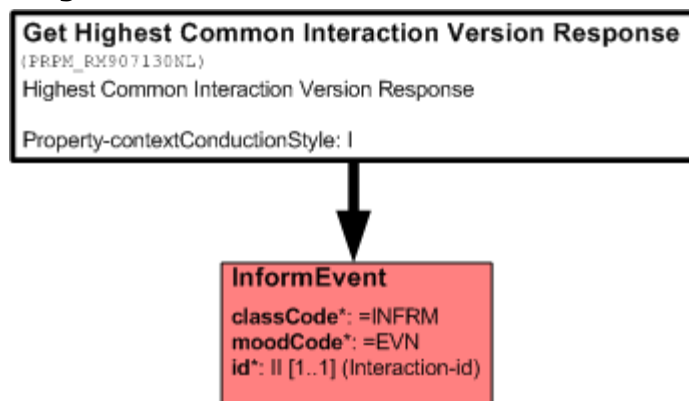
Get Highest Common Interaction Version Response
(PRPM_RM907130NL)
Highest Common Interaction Version Response

Property-contextConductionStyle: I

InformEvent
classCode*: =INFRM
moodCode*: =EVN
id*: II [1..1] (Interaction-id)